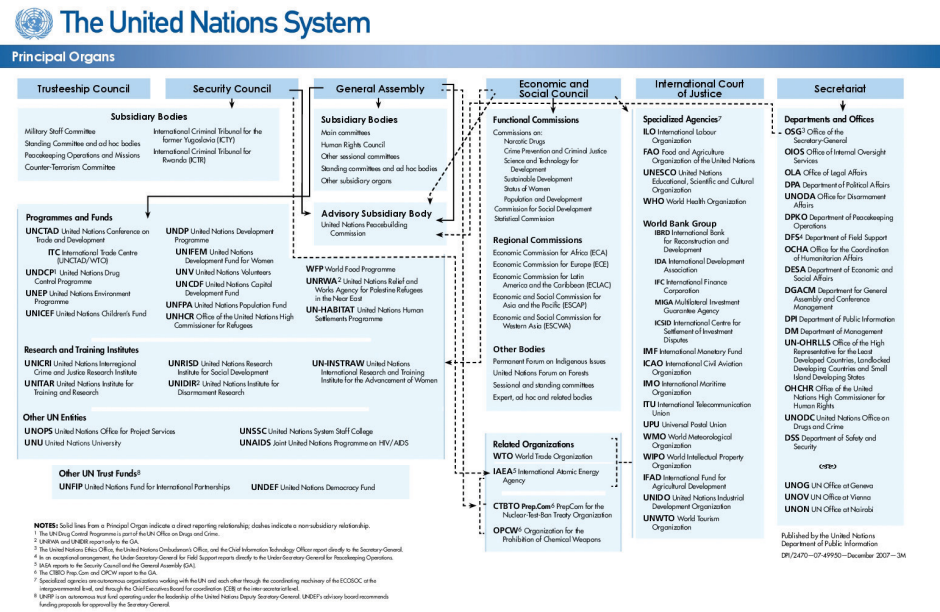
The United Nations System

Principal Organs

Trusteeship Council

Security Council

General Assembly

Economic and Social Council

International Court of Justice

Secretariat

Subsidiary Bodies

Military Staff Committee
Standing Committee and ad hoc bodies
Peacekeeping Operations and Missions
Counter-Terrorism Committee

International Criminal Tribunal for the former Yugoslavia (ICTY)
International Criminal Tribunal for Rwanda (ICTR)

Subsidiary Bodies

Main committees
Human Rights Council
Other sessional committees
Standing committees and ad hoc bodies
Other subsidiary organs

Advisory Subsidiary Body

United Nations Peacebuilding Commission

Programmes and Funds

UNCTAD United Nations Conference on Trade and Development
ITC International Trade Centre (UNCTAD/WTO)
UNDCP¹ United Nations Drug Control Programme
UNEP United Nations Environment Programme
UNICEF United Nations Children's Fund

UNDP United Nations Development Programme
UNIFEM United Nations Development Fund for Women
UNV United Nations Volunteers
UNCDF United Nations Capital Development Fund
UNFPA United Nations Population Fund
UNHCR Office of the United Nations High Commissioner for Refugees

WFP World Food Programme
UNRWA² United Nations Relief and Works Agency for Palestine Refugees in the Near East
UN-HABITAT United Nations Human Settlements Programme

Research and Training Institutes

UNICRI United Nations Interregional Crime and Justice Research Institute
UNITAR United Nations Institute for Training and Research

UNRISD United Nations Research Institute for Social Development
UNIDIR² United Nations Institute for Disarmament Research

UN-INSTRAW United Nations International Research and Training Institute for the Advancement of Women

Other UN Entities

UNOPS United Nations Office for Project Services
UNU United Nations University

UNSSC United Nations System Staff College
UNAIDS Joint United Nations Programme on HIV/AIDS

Other UN Trust Funds⁸

UNFIP United Nations Fund for International Partnerships

UNDEF United Nations Democracy Fund

Functional Commissions

Commissions on:
Narcotic Drugs
Crime Prevention and Criminal Justice
Science and Technology for Development
Sustainable Development
Status of Women
Population and Development
Commission for Social Development
Statistical Commission

Regional Commissions

Economic Commission for Africa (ECA)
Economic Commission for Europe (ECE)
Economic Commission for Latin America and the Caribbean (ECLAC)
Economic and Social Commission for Asia and the Pacific (ESCAP)
Economic and Social Commission for Western Asia (ESCWA)

Other Bodies

Permanent Forum on Indigenous Issues
United Nations Forum on Forests
Sessional and standing committees
Expert, ad hoc and related bodies

Related Organizations

WTO World Trade Organization
IAEA⁴ International Atomic Energy Agency
CTBTO Prep.Com⁵ PrepCom for the Nuclear-Test-Ban Treaty Organization
OPCW⁵ Organization for the Prohibition of Chemical Weapons

Specialized Agencies⁷

ILO International Labour Organization
FAO Food and Agriculture Organization of the United Nations
UNESCO United Nations Educational, Scientific and Cultural Organization
WHO World Health Organization

World Bank Group

IBRD International Bank for Reconstruction and Development
IDA International Development Association
IFC International Finance Corporation
MIGA Multilateral Investment Guarantee Agency
ICSID International Centre for Settlement of Investment Disputes

IMF International Monetary Fund
ICAO International Civil Aviation Organization
IMO International Maritime Organization
ITU International Telecommunication Union
UPU Universal Postal Union
WMO World Meteorological Organization
WIPO World Intellectual Property Organization
IFAD International Fund for Agricultural Development
UNIDO United Nations Industrial Development Organization
UNWTO World Tourism Organization

Departments and Offices

OSG³ Office of the Secretary-General
OIOS Office of Internal Oversight Services
OLA Office of Legal Affairs
DPA Department of Political Affairs
UNODA Office for Disarmament Affairs
DPKO Department of Peacekeeping Operations
DFS⁴ Department of Field Support
OCHA Office for the Coordination of Humanitarian Affairs
DESA Department of Economic and Social Affairs
DGACM Department for General Assembly and Conference Management
DPI Department of Public Information
DM Department of Management
UN-OHRLLS Office of the High Representative for the Least Developed Countries, Landlocked Developing Countries and Small Island Developing States
OHCHR Office of the United Nations High Commissioner for Human Rights
UNODC United Nations Office on Drugs and Crime
DSS Department of Safety and Security

UNOG UN Office at Geneva
UNOV UN Office at Vienna
UNON UN Office at Nairobi

NOTES: Solid lines from a Principal Organ indicate a direct reporting relationship; dashes indicate a non-subsidiary relationship.
¹ The UN Drug Control Programme is part of the UN Office on Drugs and Crime.
² UNRWA and UNIDIR report only to the GA.
³ The United Nations Ethics Office, the United Nations Ombudsman's Office, and the Chief Information Technology Officer report directly to the Secretary-General.
⁴ In an exceptional arrangement, the Under-Secretary-General for Field Support reports directly to the Under-Secretary-General for Peacekeeping Operations.
⁵ IAEA reports to the Security Council and the General Assembly (GA).
⁶ The CTBTO Prep.Com and OPCW report to the GA.
⁷ Specialized agencies are autonomous organizations working with the UN and each other through the coordinating machinery of the ECOSOC at the intergovernmental level, and through the Chief Executives Board for coordination (CEB) at the inter-secretariat level.
⁸ UNFIP is an autonomous trust fund operating under the leadership of the United Nations Deputy Secretary-General. UNDEF's advisory board recommends funding proposals for approval by the Secretary-General.

Published by the United Nations Department of Public Information
DPI/2470—07-49950—December 2007—3M